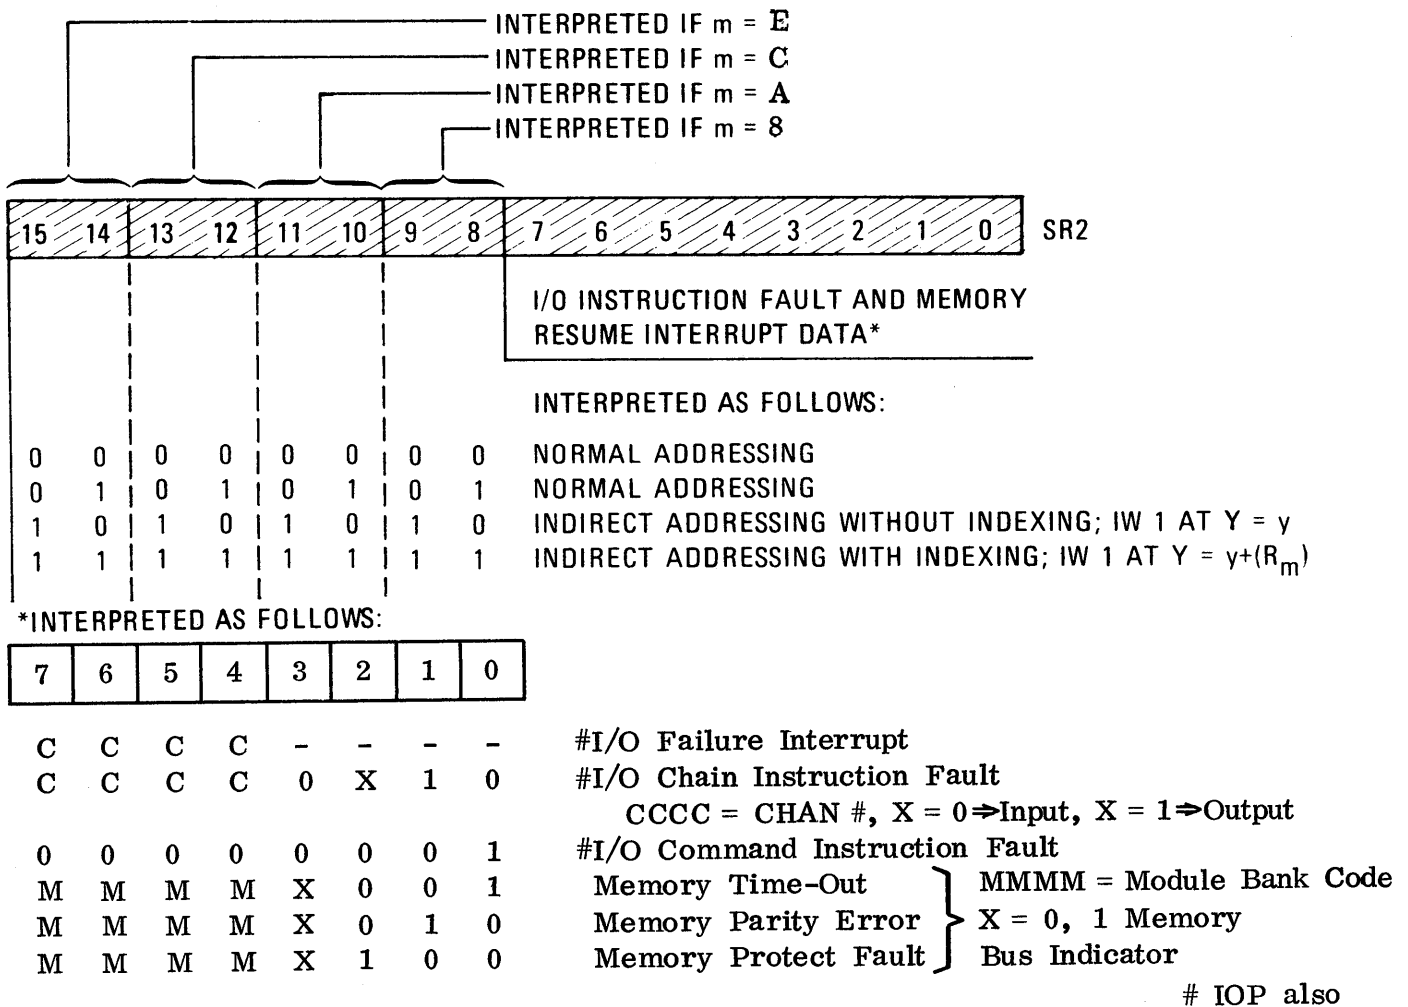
INTERPRETED IF m = E
INTERPRETED IF m = C
INTERPRETED IF m = A
INTERPRETED IF m = 8

| 15 | 14 | 13 | 12 | 11 | 10 | 9 | 8 | 7 | 6 | 5 | 4 | 3 | 2 | 1 | 0 |

SR2

I/O INSTRUCTION FAULT AND MEMORY RESUME INTERRUPT DATA*

INTERPRETED AS FOLLOWS:

| | | | | | | | | |
|---|---|---|---|---|---|---|---|---|
| 0 | 0 | 0 | 0 | 0 | 0 | 0 | 0 | NORMAL ADDRESSING |
| 0 | 1 | 0 | 1 | 0 | 1 | 0 | 1 | NORMAL ADDRESSING |
| 1 | 0 | 1 | 0 | 1 | 0 | 1 | 0 | INDIRECT ADDRESSING WITHOUT INDEXING; IW 1 AT Y = y |
| 1 | 1 | 1 | 1 | 1 | 1 | 1 | 1 | INDIRECT ADDRESSING WITH INDEXING; IW 1 AT Y = y+($R_m$) |

*INTERPRETED AS FOLLOWS:

| 7 | 6 | 5 | 4 | 3 | 2 | 1 | 0 | |
|---|---|---|---|---|---|---|---|---|
| C | C | C | C | - | - | - | - | #I/O Failure Interrupt |
| C | C | C | C | 0 | X | 1 | 0 | #I/O Chain Instruction Fault CCCC = CHAN #, X = 0$\Rightarrow$Input, X = 1$\Rightarrow$Output |
| 0 | 0 | 0 | 0 | 0 | 0 | 0 | 1 | #I/O Command Instruction Fault |
| M | M | M | M | X | 0 | 0 | 1 | Memory Time-Out |
| M | M | M | M | X | 0 | 1 | 0 | Memory Parity Error |
| M | M | M | M | X | 1 | 0 | 0 | Memory Protect Fault |

MMMM = Module Bank Code
X = 0, 1 Memory Bus Indicator

# IOP also